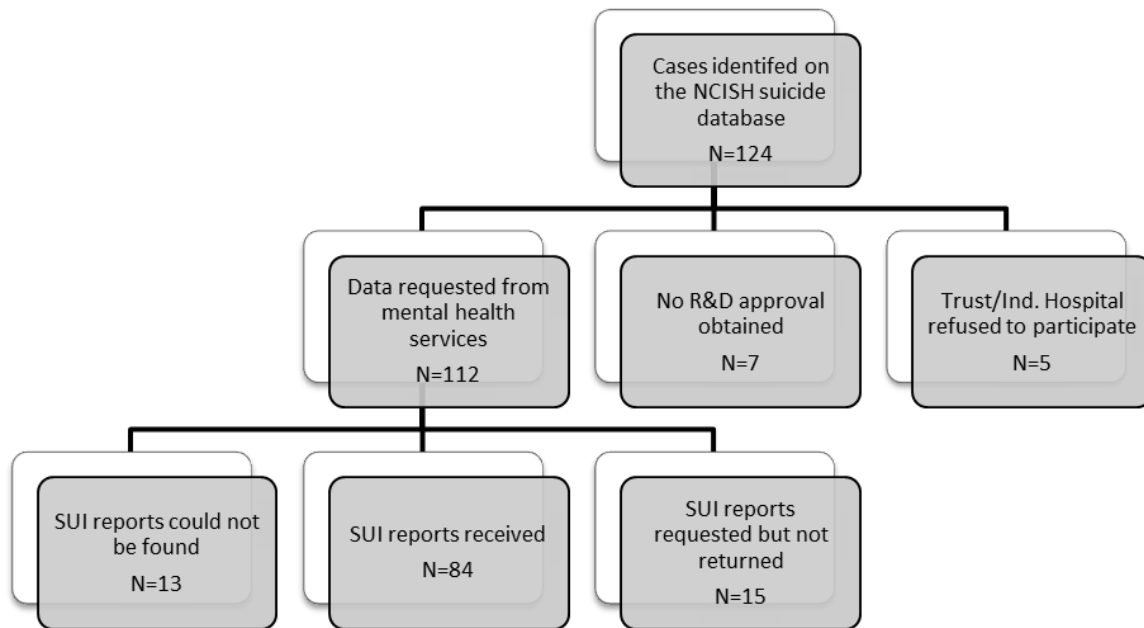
Cases identifed on the NCISH suicide database
N=124

Data requested from mental health services
N=112

No R&D approval obtained
N=7

Trust/Ind. Hospital refused to participate
N=5

SUI reports could not be found
N=13

SUI reports received
N=84

SUI reports requested but not returned
N=15